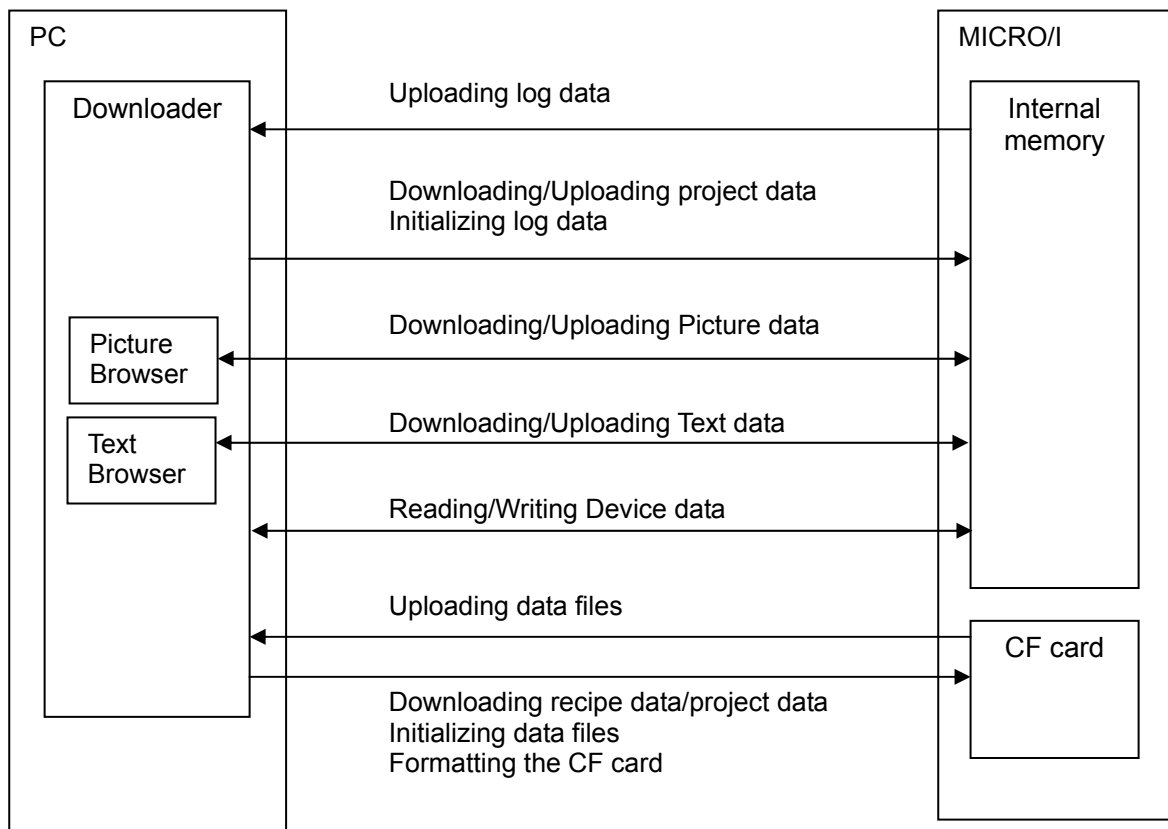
PC

Downloader

Picture Browser

Text Browser

Uploading log data

Downloading/Uploading project data
Initializing log data

Downloading/Uploading Picture data

Downloading/Uploading Text data

Reading/Writing Device data

Uploading data files

Downloading recipe data/project data
Initializing data files
Formatting the CF card

MICRO/I

Internal memory

CF card